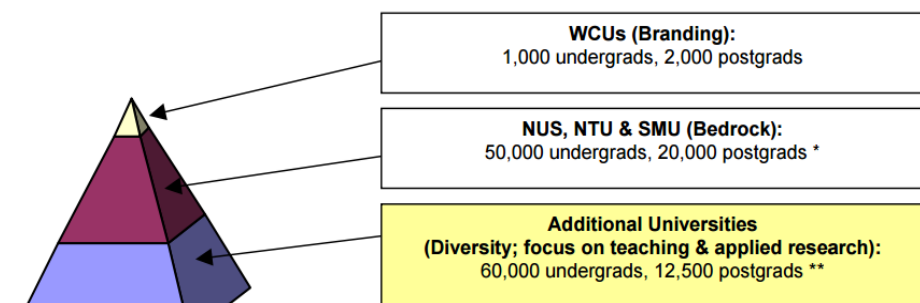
WCUs (Branding):
1,000 undergrads, 2,000 postgrads

NUS, NTU & SMU (Bedrock):
50,000 undergrads, 20,000 postgrads *

Additional Universities
(Diversity; focus on teaching & applied research):
60,000 undergrads, 12,500 postgrads **